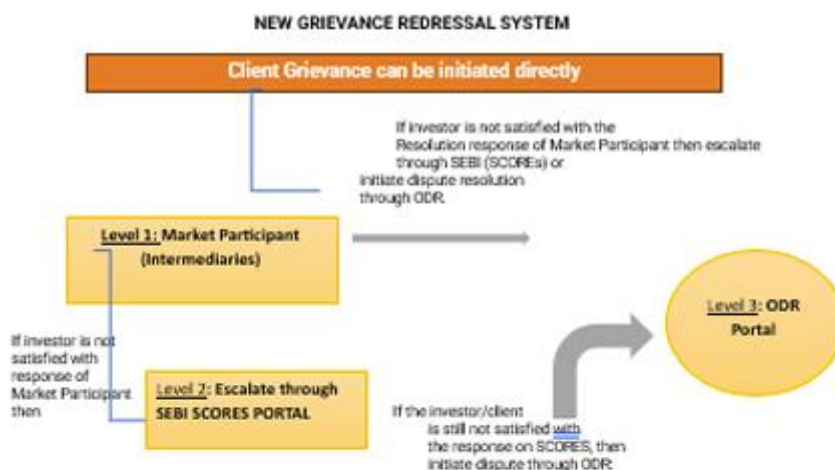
NEW GRIEVANCE REDRESSAL SYSTEM

Client Grievance can be initiated directly

If investor is not satisfied with the Resolution response of Market Participant then escalate through SEBI (SCOREs) or initiate dispute resolution through ODR.

Level 1: Market Participant (Intermediaries)

If investor is not satisfied with response of Market Participant then

Level 2: Escalate through SEBI SCORES PORTAL

If the investor/client is still not satisfied with the response on SCORES, then initiate dispute through ODR.

Level 3: ODR Portal